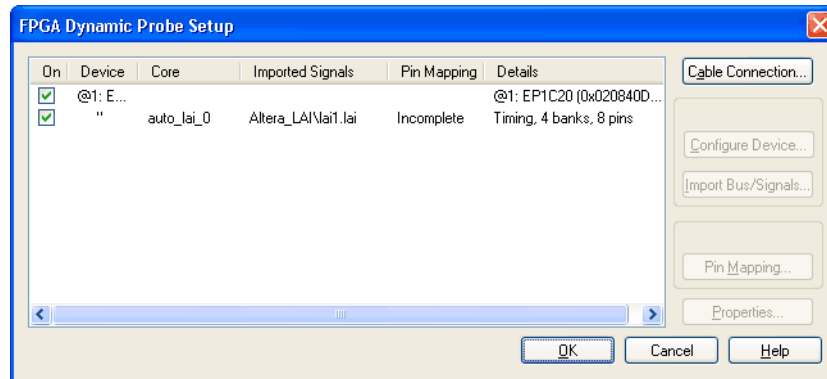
FPGA Dynamic Probe Setup

| On | Device | Core | Imported Signals | Pin Mapping | Details |
|---|---|---|---|---|---|
| ☑ | @1: E... | | | | @1: EP1C20 (0x020840D... |
| ☑ | " | auto_lai_0 | Altera_LAI\lai1.lai | Incomplete | Timing, 4 banks, 8 pins |

Cable Connection...

Configure Device...

Import Bus/Signals...

Pin Mapping...

Properties...

OK

Cancel

Help